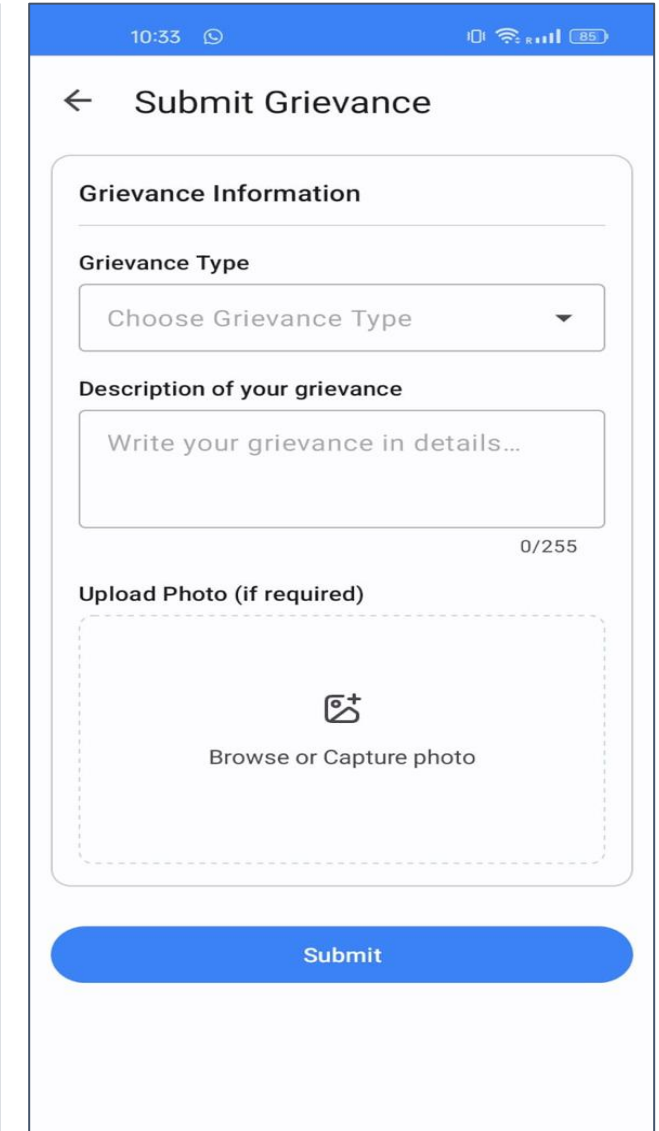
10:33 85

←

Submit Grievance

Grievance Information

Grievance Type

Choose Grievance Type

Description of your grievance

Write your grievance in details...

0/255

Upload Photo (if required)

Browse or Capture photo

Submit